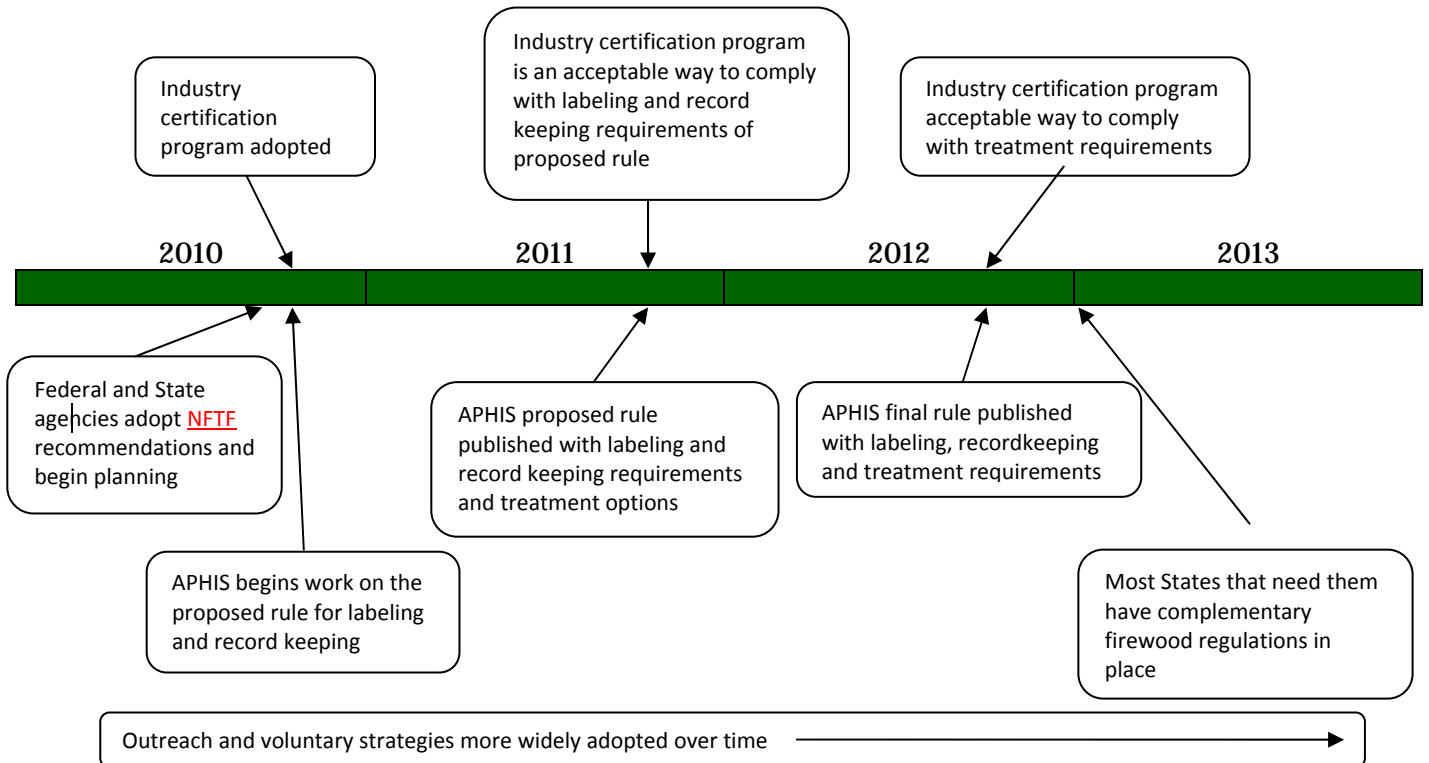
Industry certification program adopted

Industry certification program is an acceptable way to comply with labeling and record keeping requirements of proposed rule

Industry certification program acceptable way to comply with treatment requirements

2010

2011

2012

2013

Federal and State agencies adopt NFTF recommendations and begin planning

APHIS proposed rule published with labeling and record keeping requirements and treatment options

APHIS final rule published with labeling, recordkeeping and treatment requirements

APHIS begins work on the proposed rule for labeling and record keeping

Most States that need them have complementary firewood regulations in place

Outreach and voluntary strategies more widely adopted over time